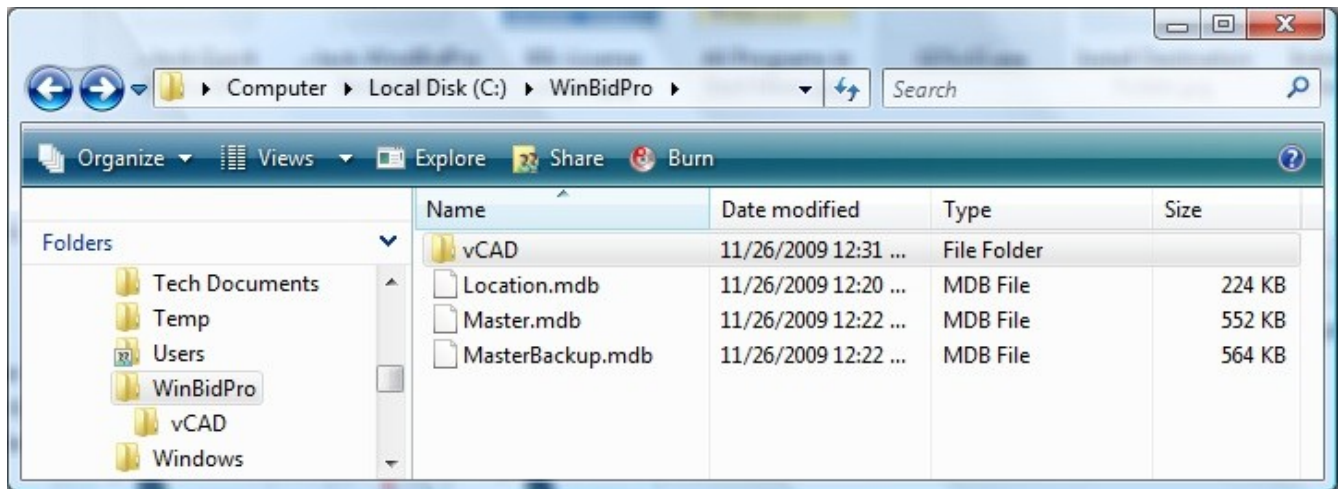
Computer ▸ Local Disk (C:) ▸ WinBidPro ▸

Search

Organize ▾ Views ▾ Explore Share Burn

Folders

Tech Documents
Temp
Users
WinBidPro
vCAD
Windows

| Name | Date modified | Type | Size |
|---|---|---|---|
| vCAD | 11/26/2009 12:31 ... | File Folder | |
| Location.mdb | 11/26/2009 12:20 ... | MDB File | 224 KB |
| Master.mdb | 11/26/2009 12:22 ... | MDB File | 552 KB |
| MasterBackup.mdb | 11/26/2009 12:22 ... | MDB File | 564 KB |